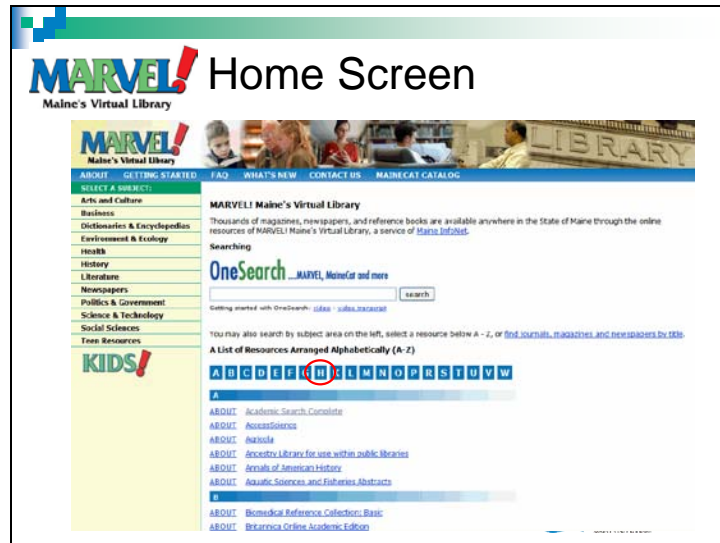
MARVEL!
Maine's Virtual Library

Home Screen

MARVEL!
Maine's Virtual Library

LIBRARY

ABOUT GETTING STARTED FAQ WHAT'S NEW CONTACT US MAINECAT CATALOG

SELECT A SUBJECT:
Arts and Culture
Business
Dictionaries & Encyclopedias
Environment & Ecology
Health
History
Literature
Newspapers
Politics & Government
Science & Technology
Social Sciences
Teen Resources

KIDS!

MARVEL! Maine's Virtual Library

Thousands of magazines, newspapers, and reference books are available anywhere in the State of Maine through the online resources of MARVEL! Maine's Virtual Library, a service of Maine InfoNet.

Searching

OneSearch ...MARVEL, MaineCat and more

search

Getting started with OneSearch: video - video transcript

You may also search by subject area on the left, select a resource below A - Z, or find journals, magazines and newspapers by title.

A List of Resources Arranged Alphabetically (A-Z)

A B C D E F G H I L M N O P R S T U V W

A

ABOUT Academic Search Complete
ABOUT AccessScience
ABOUT Agricola
ABOUT Ancestry Library for use within public libraries
ABOUT Annals of American History
ABOUT Aquatic Sciences and Fisheries Abstracts

B

ABOUT Biomedical Reference Collection: Basic
ABOUT Britannica Online Academic Edition